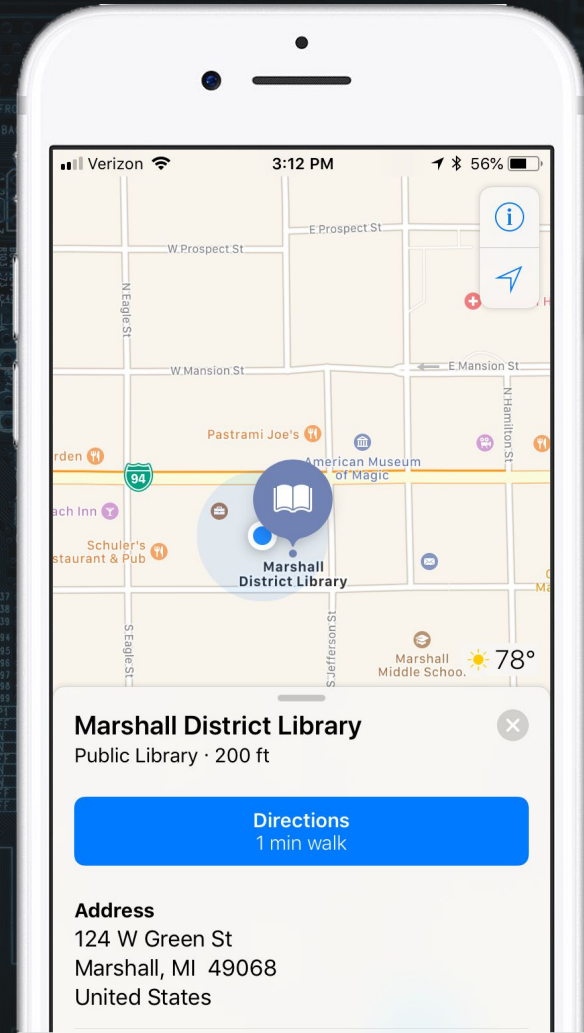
Verizon 3:12 PM 56%

E Prospect St
W Prospect St
N Eagle St
W Mansion St
E Mansion St
N Hamilton St
Pastrami Joe's
American Museum of Magic
rden
94
ach Inn
Schuler's Restaurant & Pub
Marshall District Library
S Eagle St
S Jefferson St
Marshall Middle Schoo.
78°

Marshall District Library
Public Library · 200 ft

Directions
1 min walk

Address
124 W Green St
Marshall, MI 49068
United States